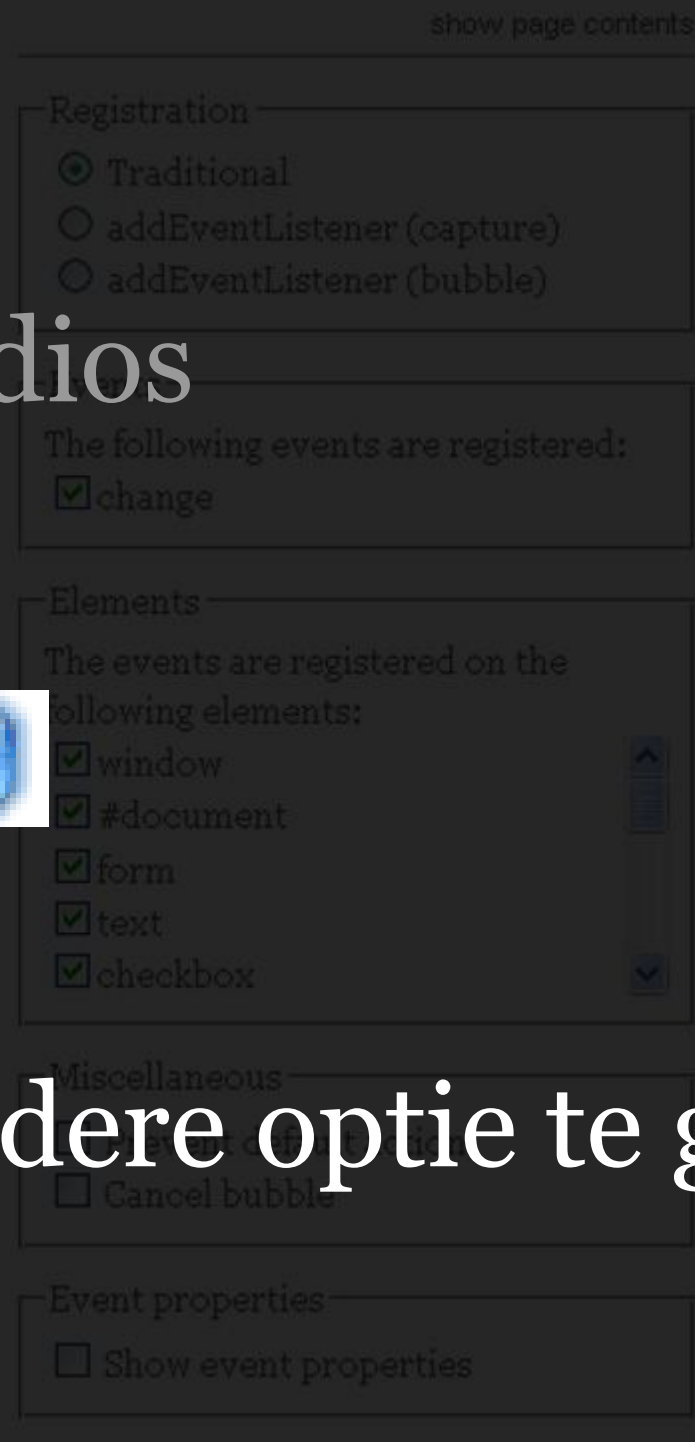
show page contents

Registration
Traditional
addEventListener (capture)
addEventListener (bubble)

dios

Events
The following events are registered:
change

Elements
The events are registered on the following elements:
window
#document
form
text
checkbox

Miscellaneous
Prevent default action
Cancel bubble

dere optie te g

Event properties
Show event properties